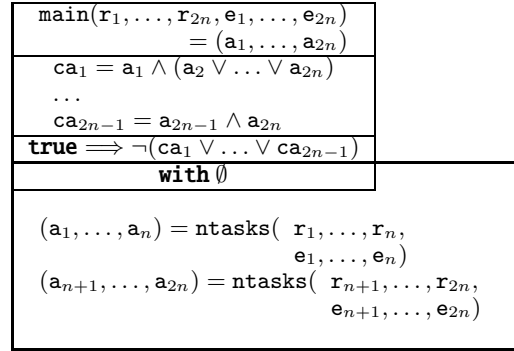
$\mathtt{main}(\mathtt{r}_1, \ldots, \mathtt{r}_{2n}, \mathtt{e}_1, \ldots, \mathtt{e}_{2n}) = (\mathtt{a}_1, \ldots, \mathtt{a}_{2n})$

$\mathtt{ca}_1 = \mathtt{a}_1 \wedge (\mathtt{a}_2 \vee \ldots \vee \mathtt{a}_{2n})$

$\ldots$

$\mathtt{ca}_{2n-1} = \mathtt{a}_{2n-1} \wedge \mathtt{a}_{2n}$

**true** $\Longrightarrow \neg(\mathtt{ca}_1 \vee \ldots \vee \mathtt{ca}_{2n-1})$

**with** $\emptyset$

$(\mathtt{a}_1, \ldots, \mathtt{a}_n) = \mathtt{ntasks}(\mathtt{r}_1, \ldots, \mathtt{r}_n, \mathtt{e}_1, \ldots, \mathtt{e}_n)$
$(\mathtt{a}_{n+1}, \ldots, \mathtt{a}_{2n}) = \mathtt{ntasks}(\mathtt{r}_{n+1}, \ldots, \mathtt{r}_{2n}, \mathtt{e}_{n+1}, \ldots, \mathtt{e}_{2n})$